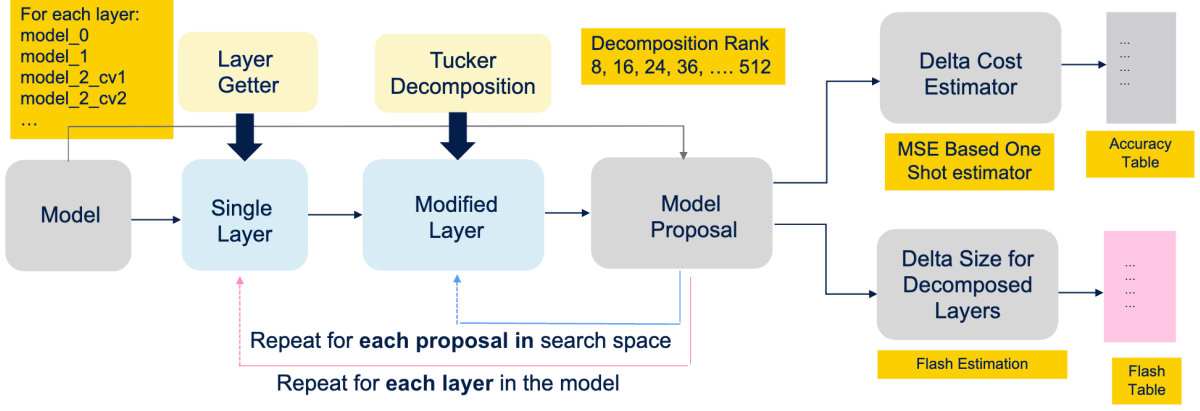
For each layer:
model_0
model_1
model_2_cv1
model_2_cv2
…

Layer Getter

Tucker Decomposition

Decomposition Rank
8, 16, 24, 36, …. 512

Delta Cost Estimator

...
...
...
...

MSE Based One Shot estimator

Accuracy Table

Model

Single Layer

Modified Layer

Model Proposal

Delta Size for Decomposed Layers

...
...
...
...

Repeat for **each proposal in** search space

Repeat for **each layer** in the model

Flash Estimation

Flash Table